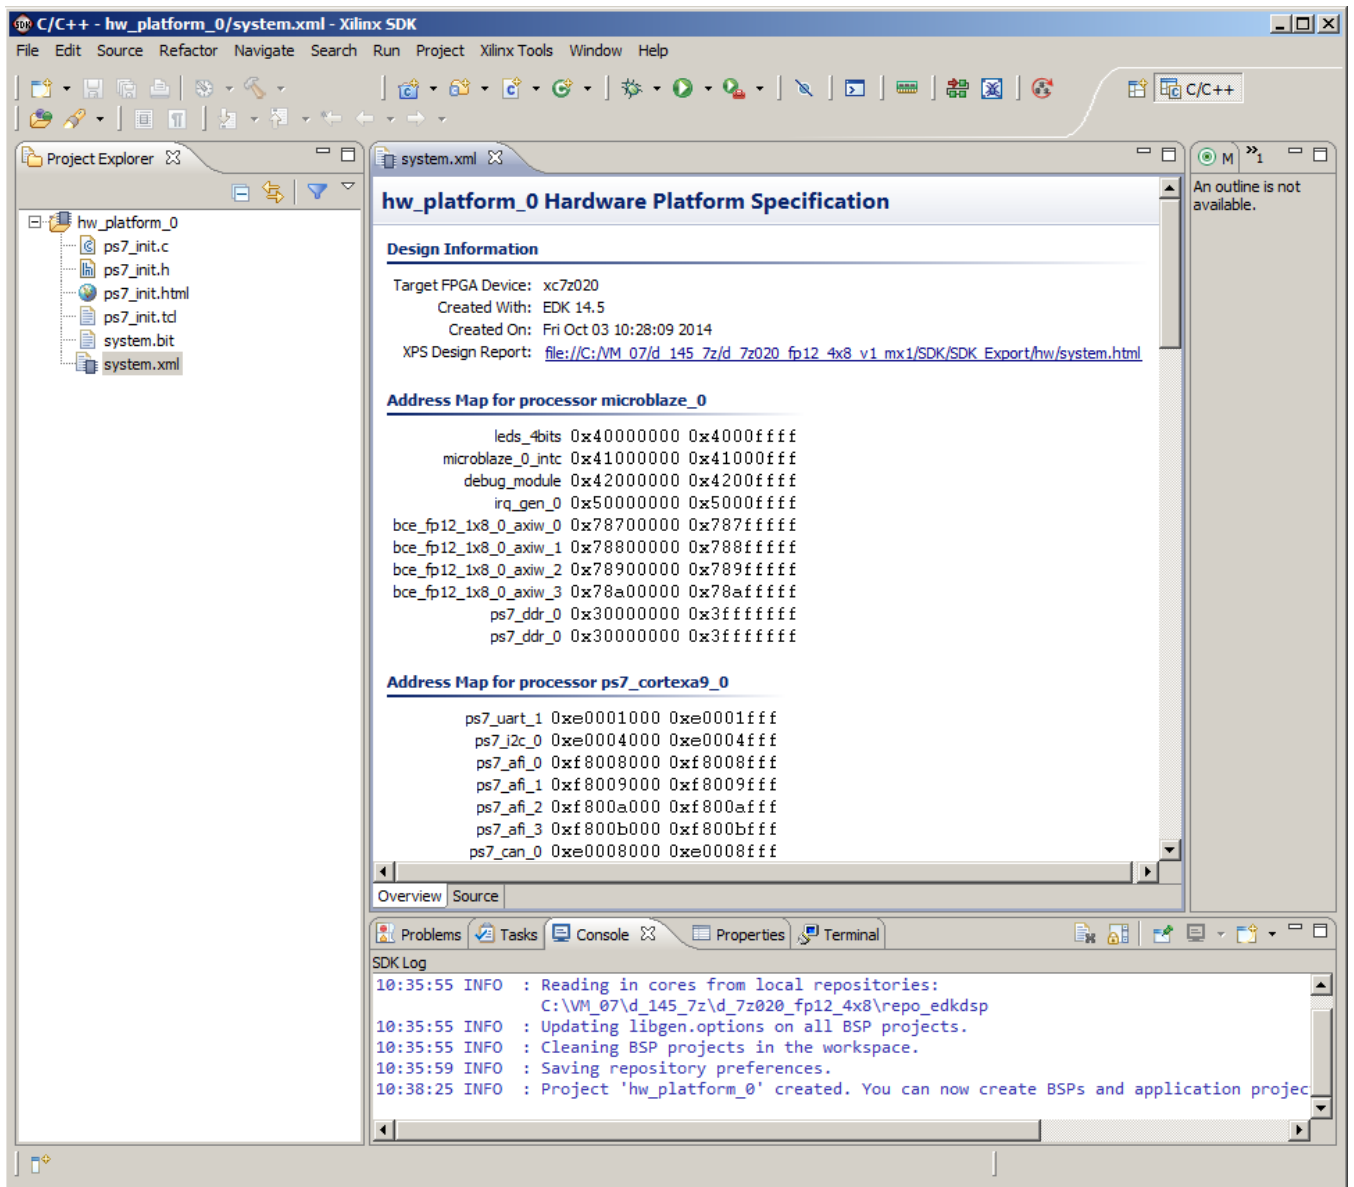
C/C++ - hw_platform_0/system.xml - Xilinx SDK

File Edit Source Refactor Navigate Search Run Project Xilinx Tools Window Help

C/C++

Project Explorer

hw_platform_0
ps7_init.c
ps7_init.h
ps7_init.html
ps7_init.tcl
system.bit
system.xml

system.xml

hw_platform_0 Hardware Platform Specification

Design Information

Target FPGA Device: xc7z020
Created With: EDK 14.5
Created On: Fri Oct 03 10:28:09 2014
XPS Design Report: file://C:/VM_07/d_145_7z/d_7z020_fp12_4x8_v1_mx1/SDK/SDK_Export/hw/system.html

Address Map for processor microblaze_0

| | | |
|---|---|---|
| leds_4bits | 0x40000000 | 0x4000ffff |
| microblaze_0_intc | 0x41000000 | 0x41000fff |
| debug_module | 0x42000000 | 0x4200ffff |
| irq_gen_0 | 0x50000000 | 0x5000ffff |
| bce_fp12_1x8_0_axiw_0 | 0x78700000 | 0x787fffff |
| bce_fp12_1x8_0_axiw_1 | 0x78800000 | 0x788fffff |
| bce_fp12_1x8_0_axiw_2 | 0x78900000 | 0x789fffff |
| bce_fp12_1x8_0_axiw_3 | 0x78a00000 | 0x78afffff |
| ps7_ddr_0 | 0x30000000 | 0x3fffffff |
| ps7_ddr_0 | 0x30000000 | 0x3fffffff |

Address Map for processor ps7_cortexa9_0

| | | |
|---|---|---|
| ps7_uart_1 | 0xe0001000 | 0xe0001fff |
| ps7_i2c_0 | 0xe0004000 | 0xe0004fff |
| ps7_afi_0 | 0xf8008000 | 0xf8008fff |
| ps7_afi_1 | 0xf8009000 | 0xf8009fff |
| ps7_afi_2 | 0xf800a000 | 0xf800afff |
| ps7_afi_3 | 0xf800b000 | 0xf800bfff |
| ps7_can_0 | 0xe0008000 | 0xe0008fff |

Overview Source

M
An outline is not available.

Problems Tasks Console Properties Terminal

SDK Log
10:35:55 INFO : Reading in cores from local repositories:
C:\VM_07\d_145_7z\d_7z020_fp12_4x8\repo_edkdsp
10:35:55 INFO : Updating libgen.options on all BSP projects.
10:35:55 INFO : Cleaning BSP projects in the workspace.
10:35:59 INFO : Saving repository preferences.
10:38:25 INFO : Project 'hw_platform_0' created. You can now create BSPs and application projec